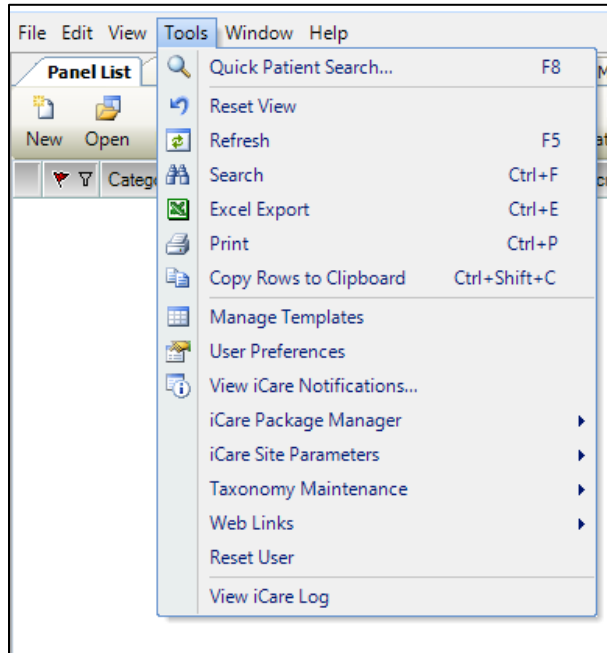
File Edit View Tools Window Help

Panel List

New Open

Categ

Quick Patient Search... F8

Reset View

Refresh F5

Search Ctrl+F

Excel Export Ctrl+E

Print Ctrl+P

Copy Rows to Clipboard Ctrl+Shift+C

Manage Templates

User Preferences

View iCare Notifications...

iCare Package Manager

iCare Site Parameters

Taxonomy Maintenance

Web Links

Reset User

View iCare Log